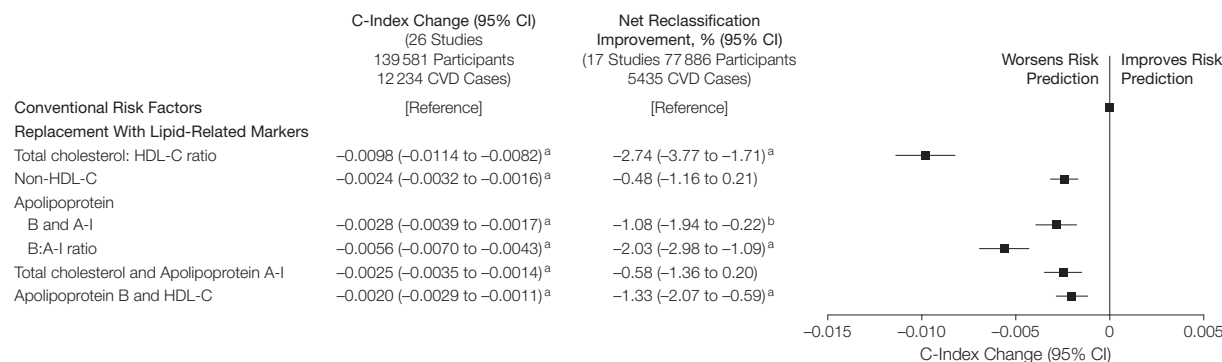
| | C-Index Change (95% CI) (26 Studies 139 581 Participants 12 234 CVD Cases) | Net Reclassification Improvement, % (95% CI) (17 Studies 77 886 Participants 5435 CVD Cases) |
|---|---|---|
| Conventional Risk Factors | [Reference] | [Reference] |
| Replacement With Lipid-Related Markers | | |
| Total cholesterol: HDL-C ratio | −0.0098 (−0.0114 to −0.0082)$^a$ | −2.74 (−3.77 to −1.71)$^a$ |
| Non-HDL-C | −0.0024 (−0.0032 to −0.0016)$^a$ | −0.48 (−1.16 to 0.21) |
| Apolipoprotein | | |
| B and A-I | −0.0028 (−0.0039 to −0.0017)$^a$ | −1.08 (−1.94 to −0.22)$^b$ |
| B:A-I ratio | −0.0056 (−0.0070 to −0.0043)$^a$ | −2.03 (−2.98 to −1.09)$^a$ |
| Total cholesterol and Apolipoprotein A-I | −0.0025 (−0.0035 to −0.0014)$^a$ | −0.58 (−1.36 to 0.20) |
| Apolipoprotein B and HDL-C | −0.0020 (−0.0029 to −0.0011)$^a$ | −1.33 (−2.07 to −0.59)$^a$ |

Worsens Risk Prediction
Improves Risk Prediction

−0.015 −0.010 −0.005 0 0.005
C-Index Change (95% CI)